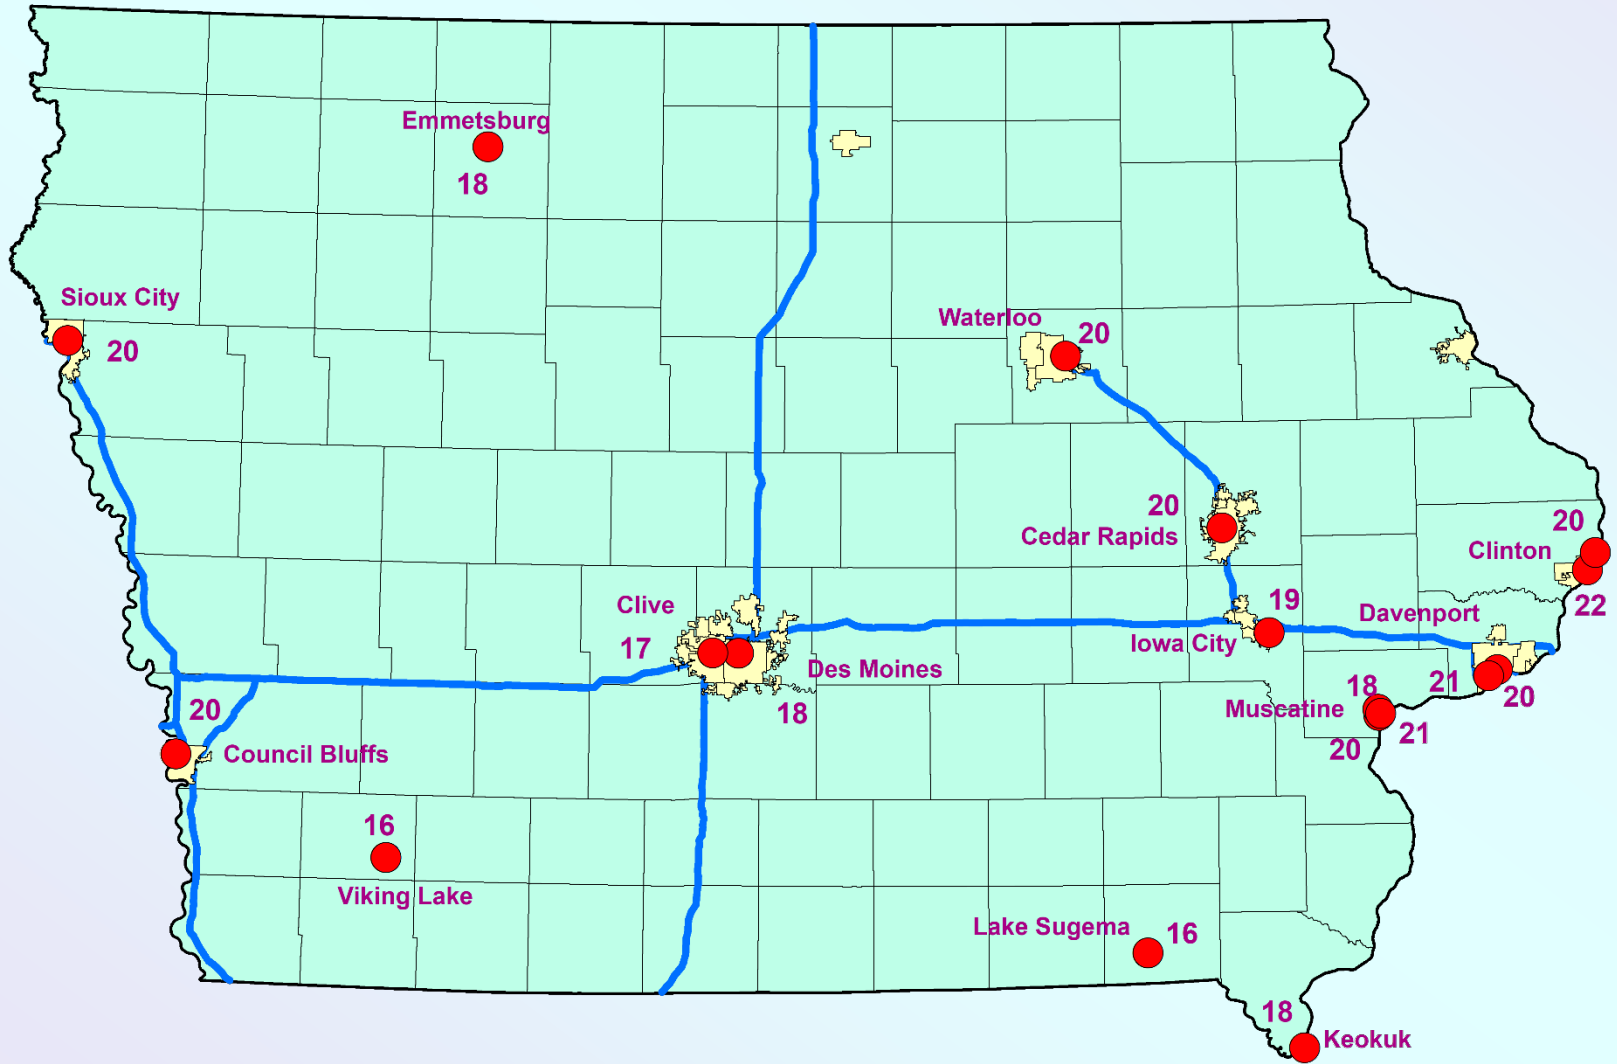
Emmetsburg
18

Sioux City
20

Waterloo
20

20
Cedar Rapids

20
Clinton
22

Clive
17

Des Moines
18

19
Iowa City

Davenport

21
20

18
Muscatine
21
20

20
Council Bluffs

16
Viking Lake

Lake Sugema
16

18
Keokuk